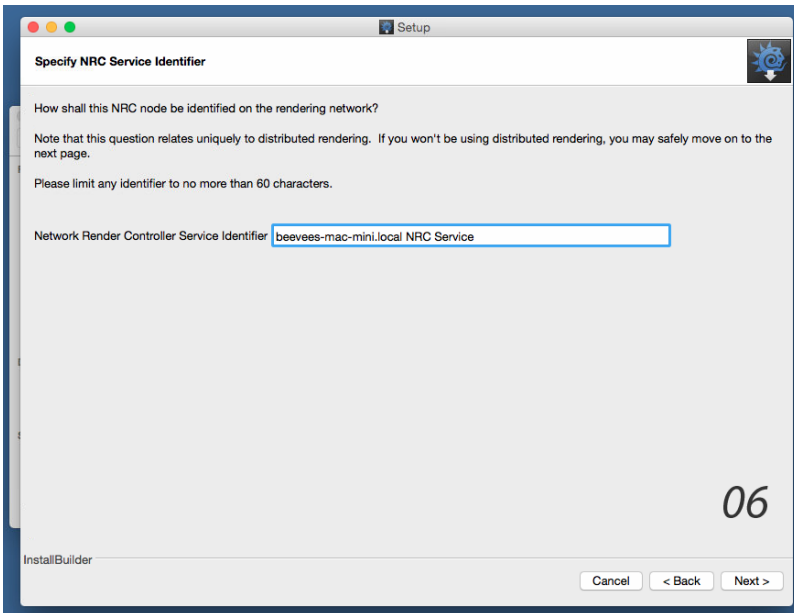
Setup

Specify NRC Service Identifier

How shall this NRC node be identified on the rendering network?

Note that this question relates uniquely to distributed rendering. If you won't be using distributed rendering, you may safely move on to the next page.

Please limit any identifier to no more than 60 characters.

Network Render Controller Service Identifier beevees-mac-mini.local NRC Service

06

InstallBuilder

Cancel < Back Next >